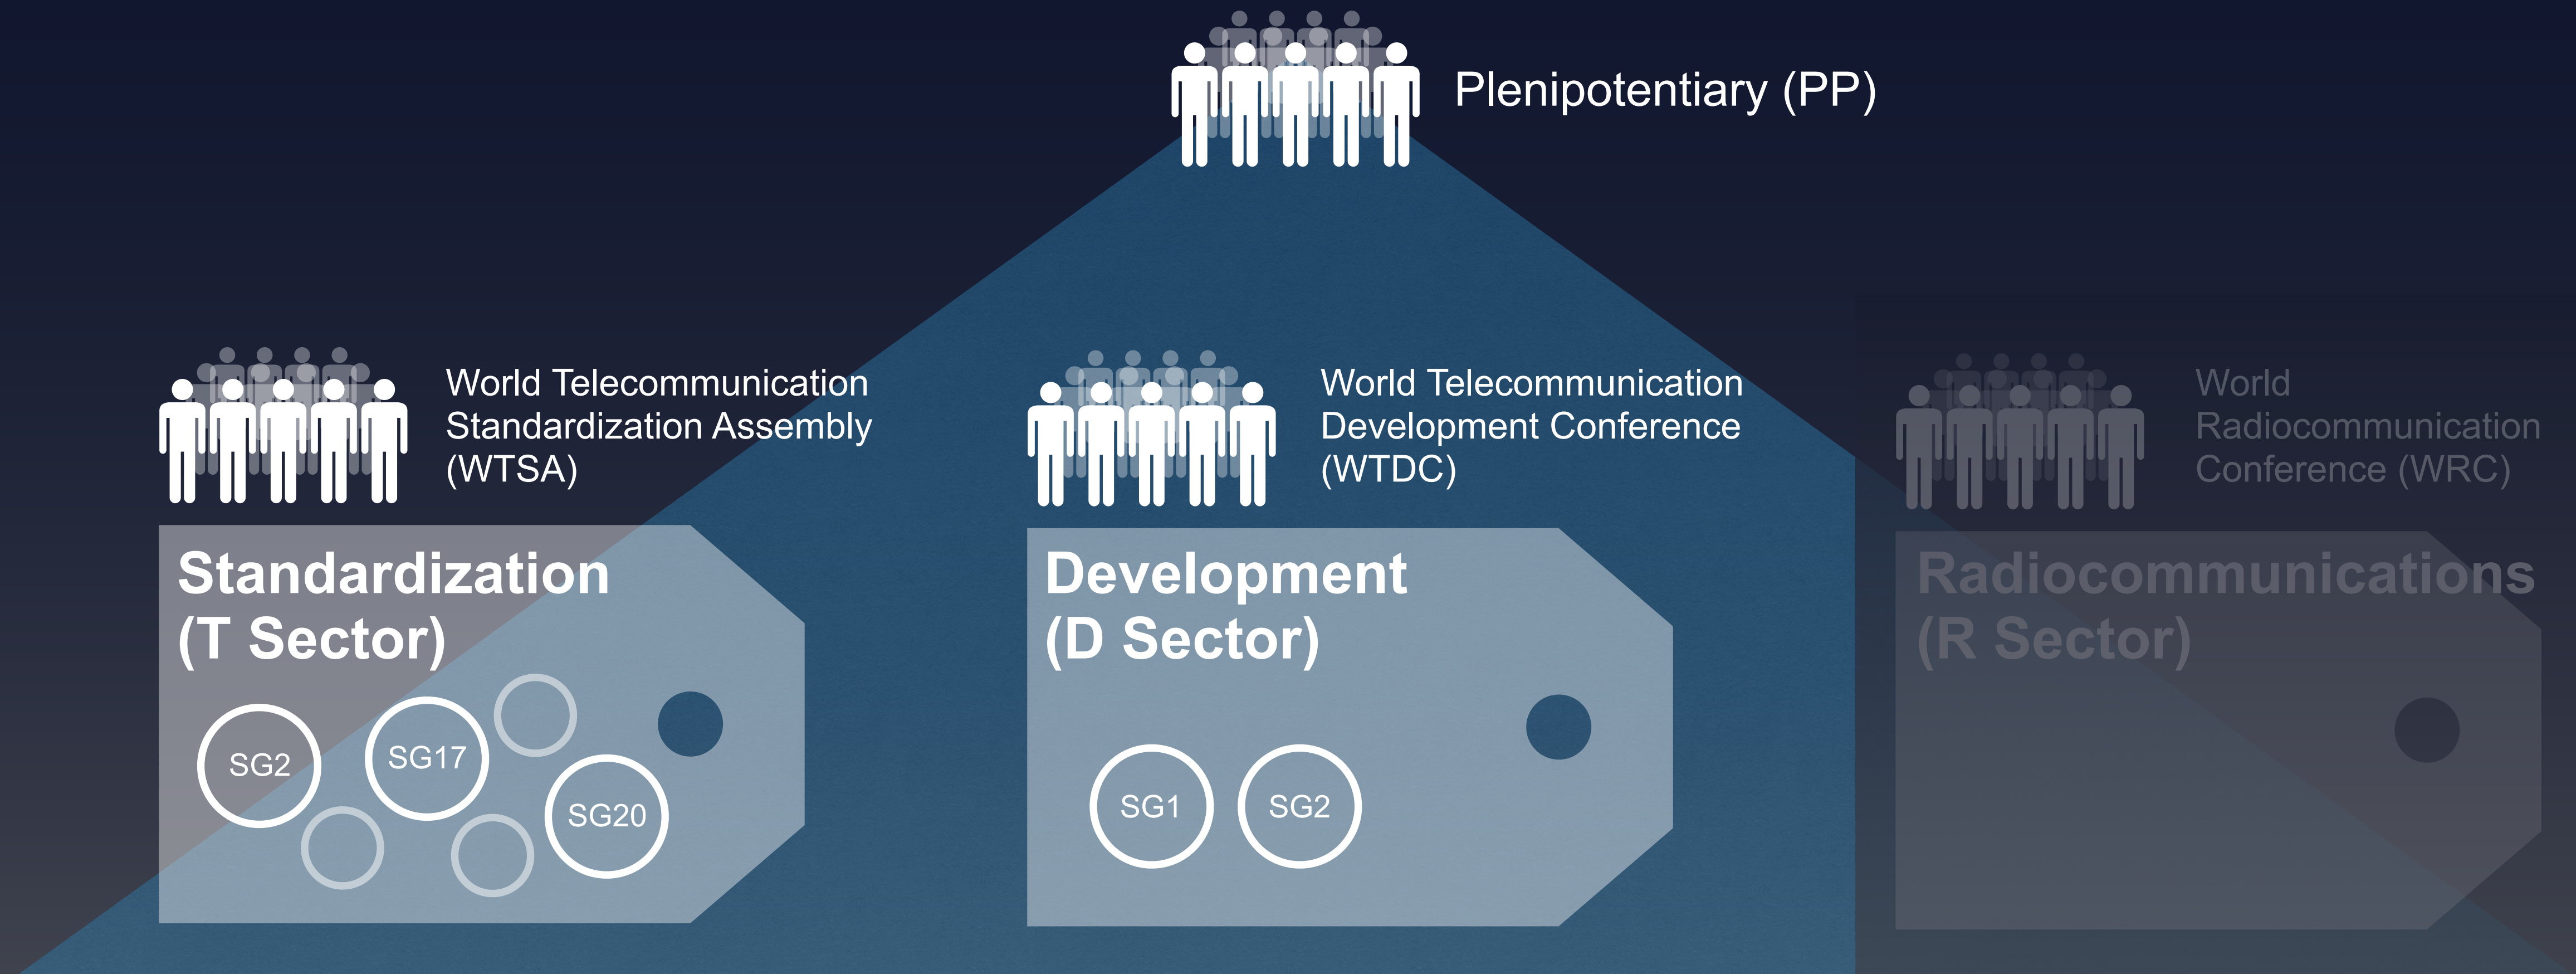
Plenipotentiary (PP)

World Telecommunication Standardization Assembly (WTSA)

World Telecommunication Development Conference (WTDC)

World Radiocommunication Conference (WRC)

Standardization (T Sector)

SG2

SG17

SG20

Development (D Sector)

SG1

SG2

Radiocommunications (R Sector)